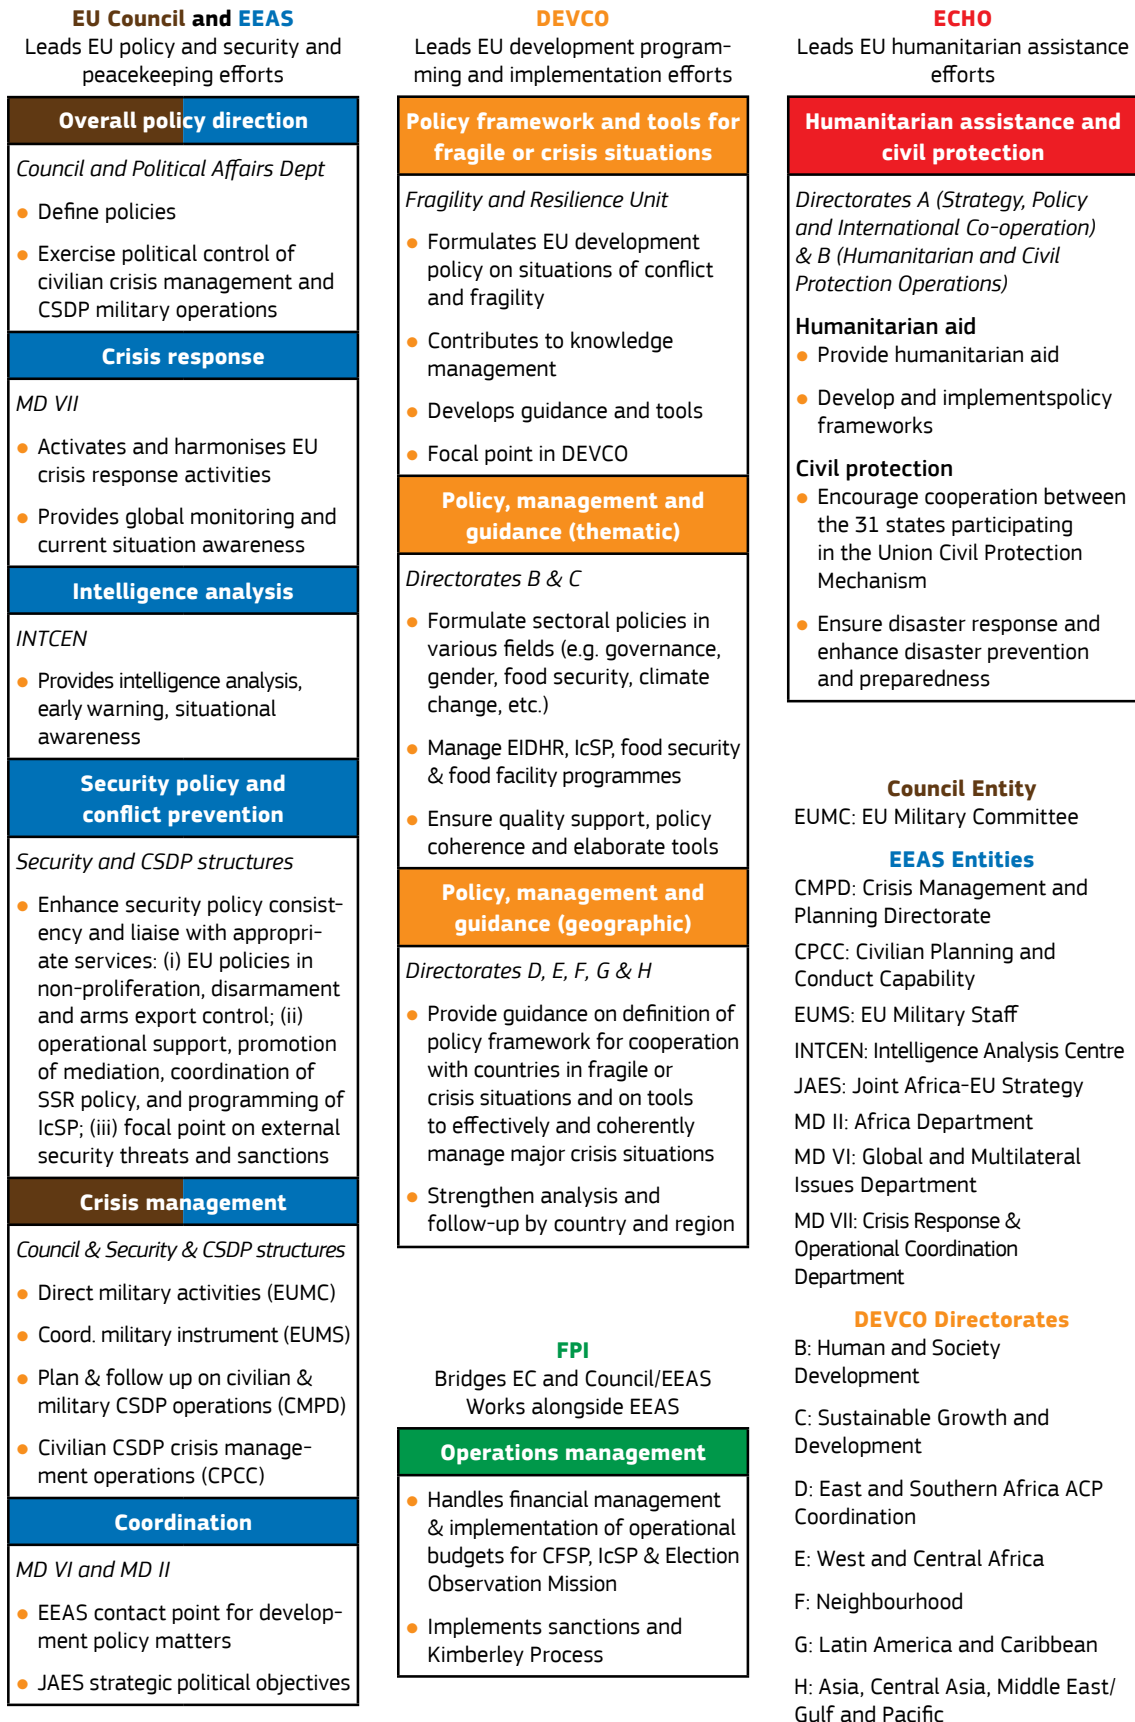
EU Council and EEAS
Leads EU policy and security and peacekeeping efforts

Overall policy direction

Council and Political Affairs Dept

Define policies

Exercise political control of civilian crisis management and CSDP military operations

Crisis response

MD VII

Activates and harmonises EU crisis response activities

Provides global monitoring and current situation awareness

Intelligence analysis

INTCEN

Provides intelligence analysis, early warning, situational awareness

Security policy and conflict prevention

Security and CSDP structures

Enhance security policy consistency and liaise with appropriate services: (i) EU policies in non-proliferation, disarmament and arms export control; (ii) operational support, promotion of mediation, coordination of SSR policy, and programming of IcSP; (iii) focal point on external security threats and sanctions

Crisis management

Council & Security & CSDP structures

Direct military activities (EUMC)

Coord. military instrument (EUMS)

Plan & follow up on civilian & military CSDP operations (CMPD)

Civilian CSDP crisis management operations (CPCC)

Coordination

MD VI and MD II

EEAS contact point for development policy matters

JAES strategic political objectives

DEVCO
Leads EU development programming and implementation efforts

Policy framework and tools for fragile or crisis situations

Fragility and Resilience Unit

Formulates EU development policy on situations of conflict and fragility

Contributes to knowledge management

Develops guidance and tools

Focal point in DEVCO

Policy, management and guidance (thematic)

Directorates B & C

Formulate sectoral policies in various fields (e.g. governance, gender, food security, climate change, etc.)

Manage EIDHR, IcSP, food security & food facility programmes

Ensure quality support, policy coherence and elaborate tools

Policy, management and guidance (geographic)

Directorates D, E, F, G & H

Provide guidance on definition of policy framework for cooperation with countries in fragile or crisis situations and on tools to effectively and coherently manage major crisis situations

Strengthen analysis and follow-up by country and region

FPI
Bridges EC and Council/EEAS
Works alongside EEAS

Operations management

Handles financial management & implementation of operational budgets for CFSP, IcSP & Election Observation Mission

Implements sanctions and Kimberley Process

ECHO
Leads EU humanitarian assistance efforts

Humanitarian assistance and civil protection

Directorates A (Strategy, Policy and International Co-operation) & B (Humanitarian and Civil Protection Operations)

Humanitarian aid

Provide humanitarian aid

Develop and implementspolicy frameworks

Civil protection

Encourage cooperation between the 31 states participating in the Union Civil Protection Mechanism

Ensure disaster response and enhance disaster prevention and preparedness

Council Entity
EUMC: EU Military Committee

EEAS Entities
CMPD: Crisis Management and Planning Directorate

CPCC: Civilian Planning and Conduct Capability

EUMS: EU Military Staff

INTCEN: Intelligence Analysis Centre

JAES: Joint Africa-EU Strategy

MD II: Africa Department

MD VI: Global and Multilateral Issues Department

MD VII: Crisis Response & Operational Coordination Department

DEVCO Directorates
B: Human and Society Development

C: Sustainable Growth and Development

D: East and Southern Africa ACP Coordination

E: West and Central Africa

F: Neighbourhood

G: Latin America and Caribbean

H: Asia, Central Asia, Middle East/ Gulf and Pacific